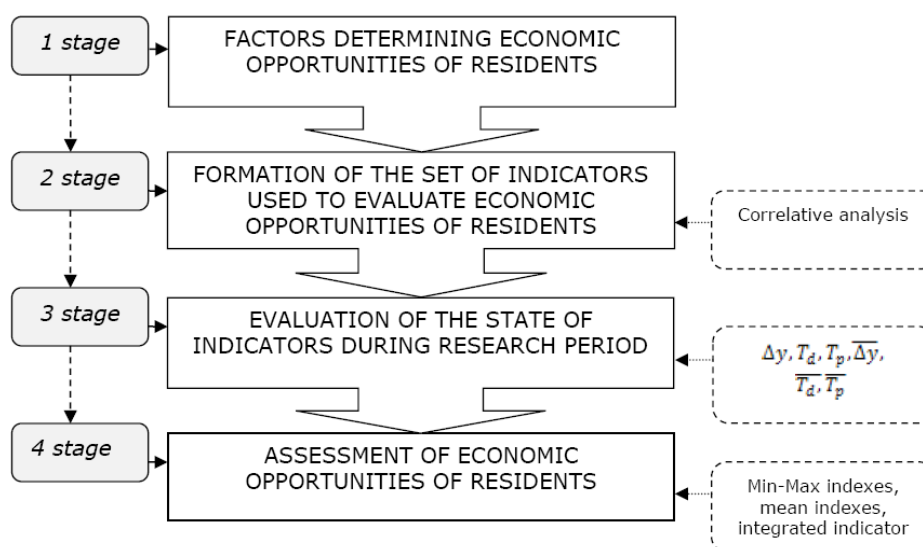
1 stage

FACTORS DETERMINING ECONOMIC OPPORTUNITIES OF RESIDENTS

2 stage

FORMATION OF THE SET OF INDICATORS USED TO EVALUATE ECONOMIC OPPORTUNITIES OF RESIDENTS

Correlative analysis

3 stage

EVALUATION OF THE STATE OF INDICATORS DURING RESEARCH PERIOD

$\Delta y, T_d, T_p, \overline{\Delta y}, \overline{T_d}, \overline{T_p}$

4 stage

ASSESSMENT OF ECONOMIC OPPORTUNITIES OF RESIDENTS

Min-Max indexes, mean indexes, integrated indicator